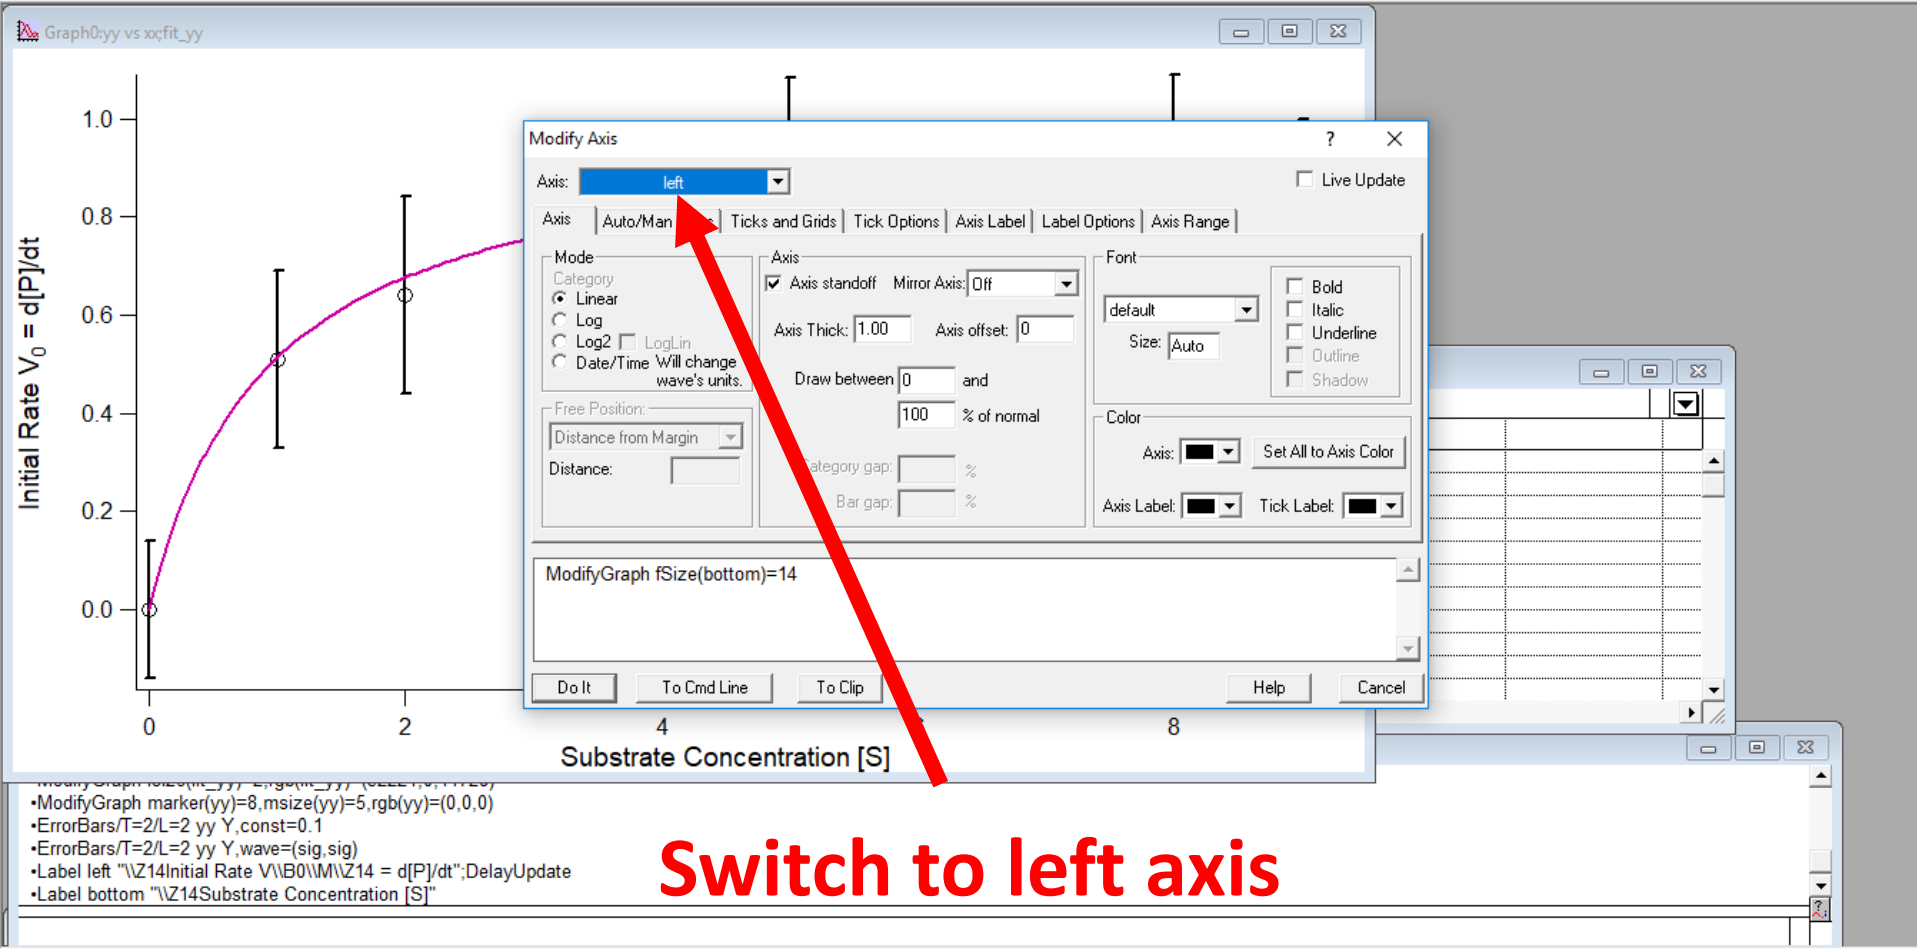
Graph0:yy vs xx;fit_yy

1.0
0.8
0.6
0.4
0.2
0.0

Initial Rate $V_0$ = d[P]/dt

0
2
4
8

Substrate Concentration [S]

Modify Axis
?
Axis: left
Live Update
Axis | Auto/Man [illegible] | Ticks and Grids | Tick Options | Axis Label | Label Options | Axis Range

Mode
Category
Linear
Log
Log2
LogLin
Date/Time
Will change wave's units.

Free Position:
Distance from Margin
Distance:

Axis
Axis standoff
Mirror Axis: Off
Axis Thick: 1.00
Axis offset: 0
Draw between 0 and
100 % of normal
Category gap: %
Bar gap: %

Font
default
Size: Auto
Bold
Italic
Underline
Outline
Shadow

Color
Axis:
Set All to Axis Color
Axis Label:
Tick Label:

ModifyGraph fSize(bottom)=14

Do It
To Cmd Line
To Clip
Help
Cancel

•ModifyGraph marker(yy)=8,msize(yy)=5,rgb(yy)=(0,0,0)
•ErrorBars/T=2/L=2 yy Y,const=0.1
•ErrorBars/T=2/L=2 yy Y,wave=(sig,sig)
•Label left "\\Z14Initial Rate V\\B0\\M\\Z14 = d[P]/dt";DelayUpdate
•Label bottom "\\Z14Substrate Concentration [S]"

Switch to left axis